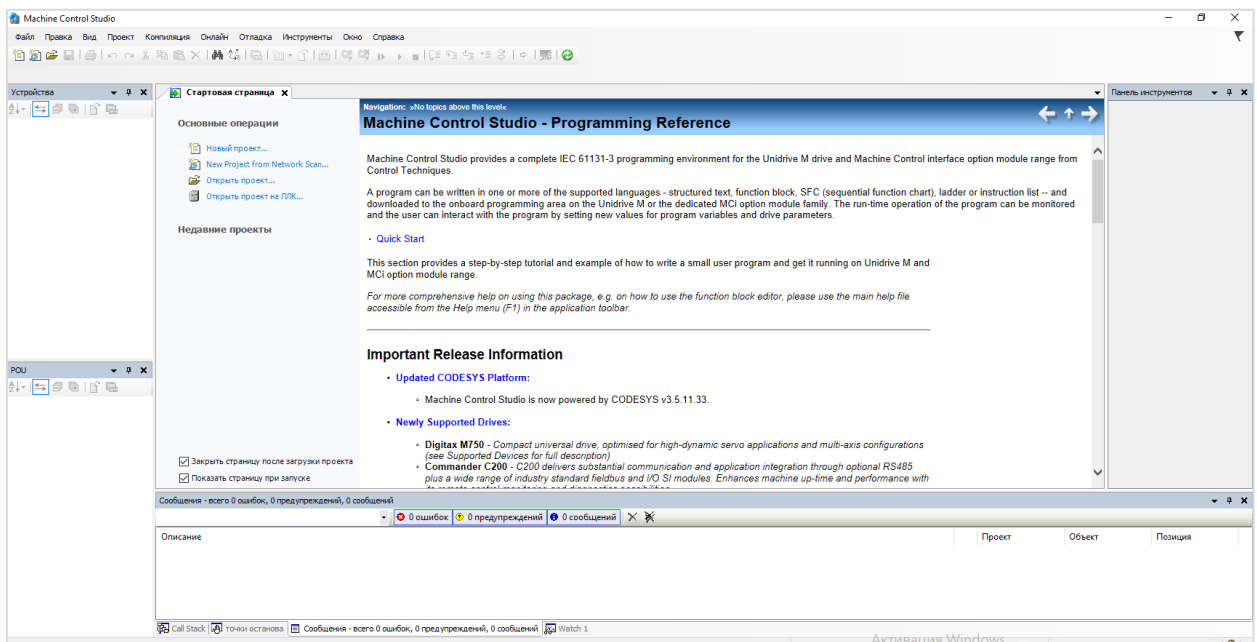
Machine Control Studio

Файл Правка Вид Проект Компиляция Онлайн Отладка Инструменты Окно Справка

Устройства

POU

Стартовая страница

Основные операции

Новый проект...
New Project from Network Scan...
Открыть проект...
Открыть проект на ПЛК...

Недавние проекты

Закрыть страницу после загрузки проекта
Показать страницу при запуске

Navigation: »No topics above this level«

Machine Control Studio - Programming Reference

Machine Control Studio provides a complete IEC 61131-3 programming environment for the Unidrive M drive and Machine Control interface option module range from Control Techniques.

A program can be written in one or more of the supported languages - structured text, function block, SFC (sequential function chart), ladder or instruction list -- and downloaded to the onboard programming area on the Unidrive M or the dedicated MCi option module family. The run-time operation of the program can be monitored and the user can interact with the program by setting new values for program variables and drive parameters.

• Quick Start

This section provides a step-by-step tutorial and example of how to write a small user program and get it running on Unidrive M and MCi option module range.

For more comprehensive help on using this package, e.g. on how to use the function block editor, please use the main help file accessible from the Help menu (F1) in the application toolbar.

Important Release Information

• Updated CODESYS Platform:

◦ Machine Control Studio is now powered by CODESYS v3.5.11.33.

• Newly Supported Drives:

◦ Digitax M750 - Compact universal drive, optimised for high-dynamic servo applications and multi-axis configurations (see Supported Devices for full description)
◦ Commander C200 - C200 delivers substantial communication and application integration through optional RS485 plus a wide range of industry standard fieldbus and I/O SI modules. Enhances machine up-time and performance with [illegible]

Панель инструментов

Сообщения - всего 0 ошибок, 0 предупреждений, 0 сообщений

0 ошибок | 0 предупреждений | 0 сообщений

| Описание | Проект | Объект | Позиция |
|---|---|---|---|

Call Stack | точки останова | Сообщения - всего 0 ошибок, 0 предупреждений, 0 сообщений | Watch 1

Активация Windows